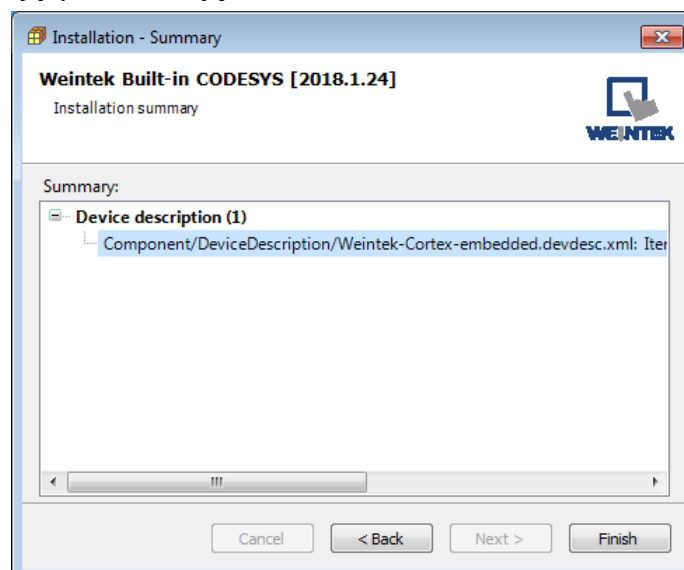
Installation - Summary

Weintek Built-in CODESYS [2018.1.24]
Installation summary

WEINTEK

Summary:

Device description (1)
Component/DeviceDescription/Weintek-Cortex-embedded.devdesc.xml: Iter

Cancel
< Back
Next >
Finish